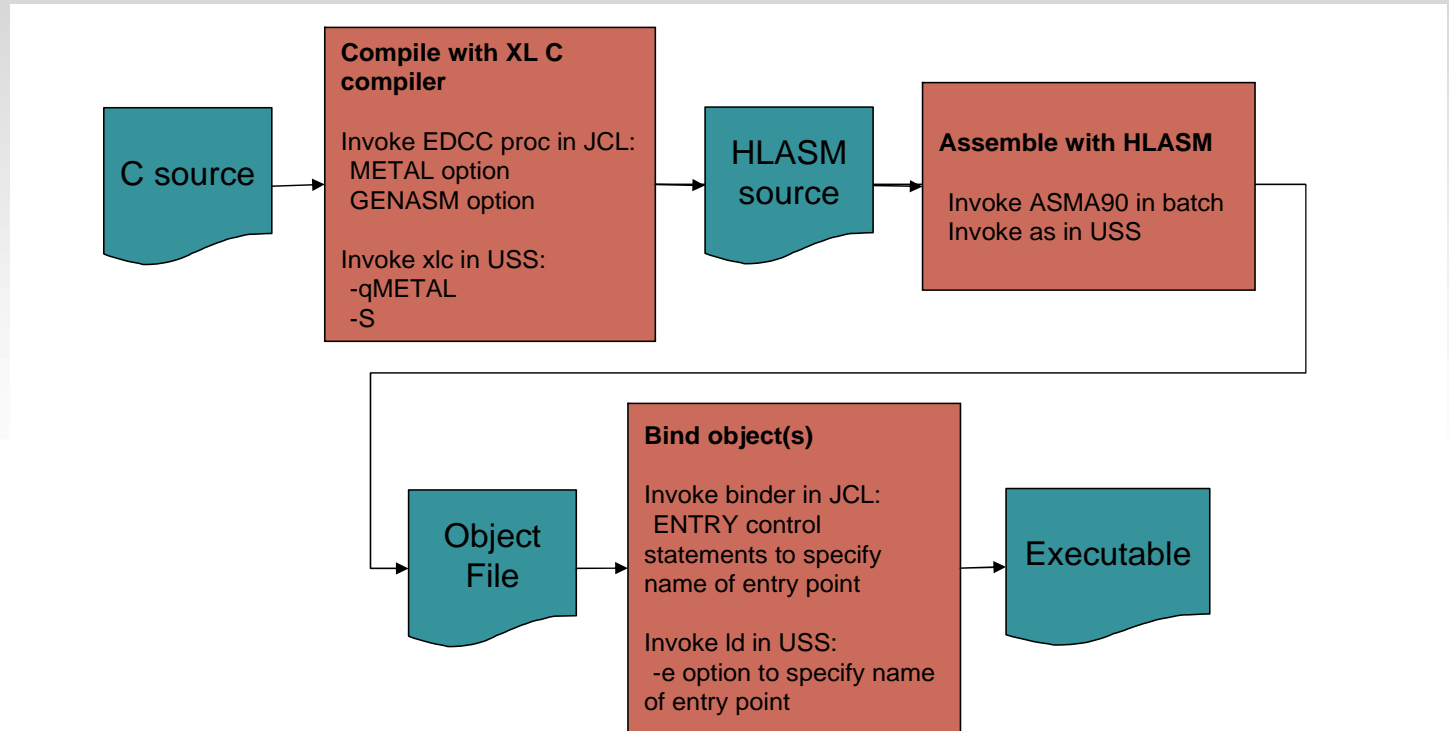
C source

Compile with XL C compiler

Invoke EDCC proc in JCL:
METAL option
GENASM option

Invoke xlc in USS:
-qMETAL
-S

HLASM source

Assemble with HLASM

Invoke ASMA90 in batch
Invoke as in USS

Object File

Bind object(s)

Invoke binder in JCL:
ENTRY control statements to specify name of entry point

Invoke ld in USS:
-e option to specify name of entry point

Executable